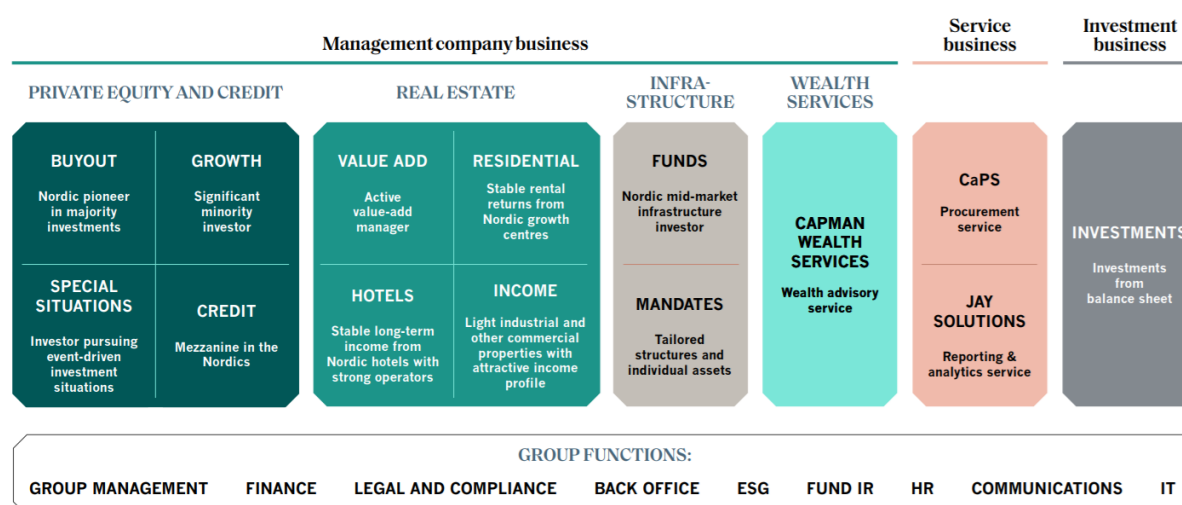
Management company business

Service business

Investment business

PRIVATE EQUITY AND CREDIT

BUYOUT

Nordic pioneer in majority investments

GROWTH

Significant minority investor

SPECIAL SITUATIONS

Investor pursuing event-driven investment situations

CREDIT

Mezzanine in the Nordics

REAL ESTATE

VALUE ADD

Active value-add manager

RESIDENTIAL

Stable rental returns from Nordic growth centres

HOTELS

Stable long-term income from Nordic hotels with strong operators

INCOME

Light industrial and other commercial properties with attractive income profile

INFRA-STRUCTURE

FUNDS

Nordic mid-market infrastructure investor

MANDATES

Tailored structures and individual assets

WEALTH SERVICES

CAPMAN WEALTH SERVICES

Wealth advisory service

CaPS

Procurement service

JAY SOLUTIONS

Reporting & analytics service

INVESTMENTS

Investments from balance sheet

GROUP FUNCTIONS:

GROUP MANAGEMENT FINANCE LEGAL AND COMPLIANCE BACK OFFICE ESG FUND IR HR COMMUNICATIONS IT